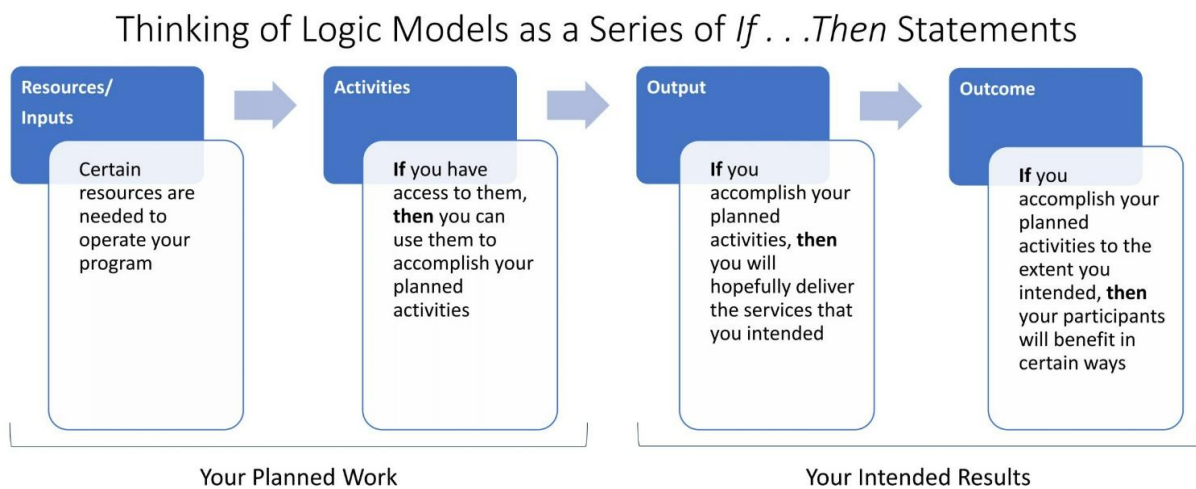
Thinking of Logic Models as a Series of If . . .Then Statements

Resources/ Inputs

Certain resources are needed to operate your program

Activities

If you have access to them, then you can use them to accomplish your planned activities

Output

If you accomplish your planned activities, then you will hopefully deliver the services that you intended

Outcome

If you accomplish your planned activities to the extent you intended, then your participants will benefit in certain ways

Your Planned Work

Your Intended Results